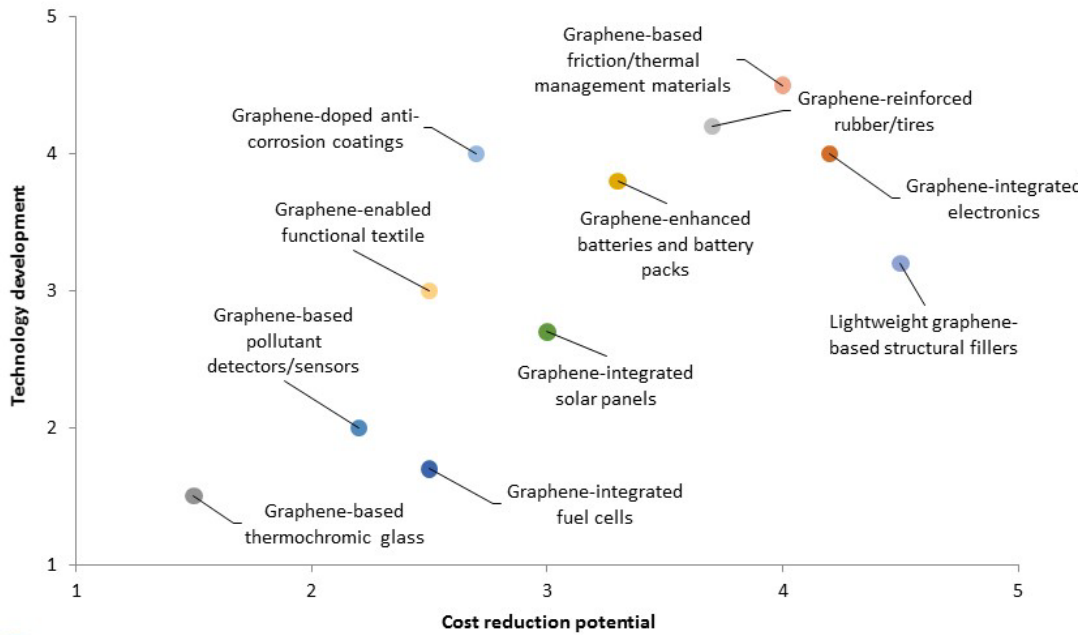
5

4

3

2

1

Technology development

1

2

3

4

5

Cost reduction potential

Graphene-based friction/thermal management materials

Graphene-reinforced rubber/tires

Graphene-doped anti-corrosion coatings

Graphene-integrated electronics

Graphene-enhanced batteries and battery packs

Graphene-enabled functional textile

Lightweight graphene-based structural fillers

Graphene-based pollutant detectors/sensors

Graphene-integrated solar panels

Graphene-integrated fuel cells

Graphene-based thermochromic glass